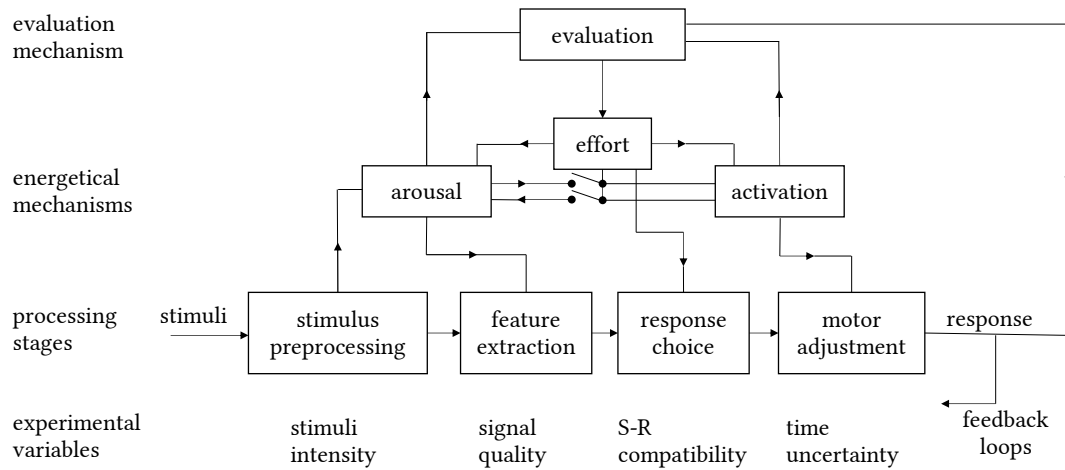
evaluation mechanism

energetical mechanisms

processing stages

experimental variables

evaluation

effort

arousal

activation

stimuli

stimulus preprocessing

feature extraction

response choice

motor adjustment

response

feedback loops

stimuli intensity

signal quality

S-R compatibility

time uncertainty